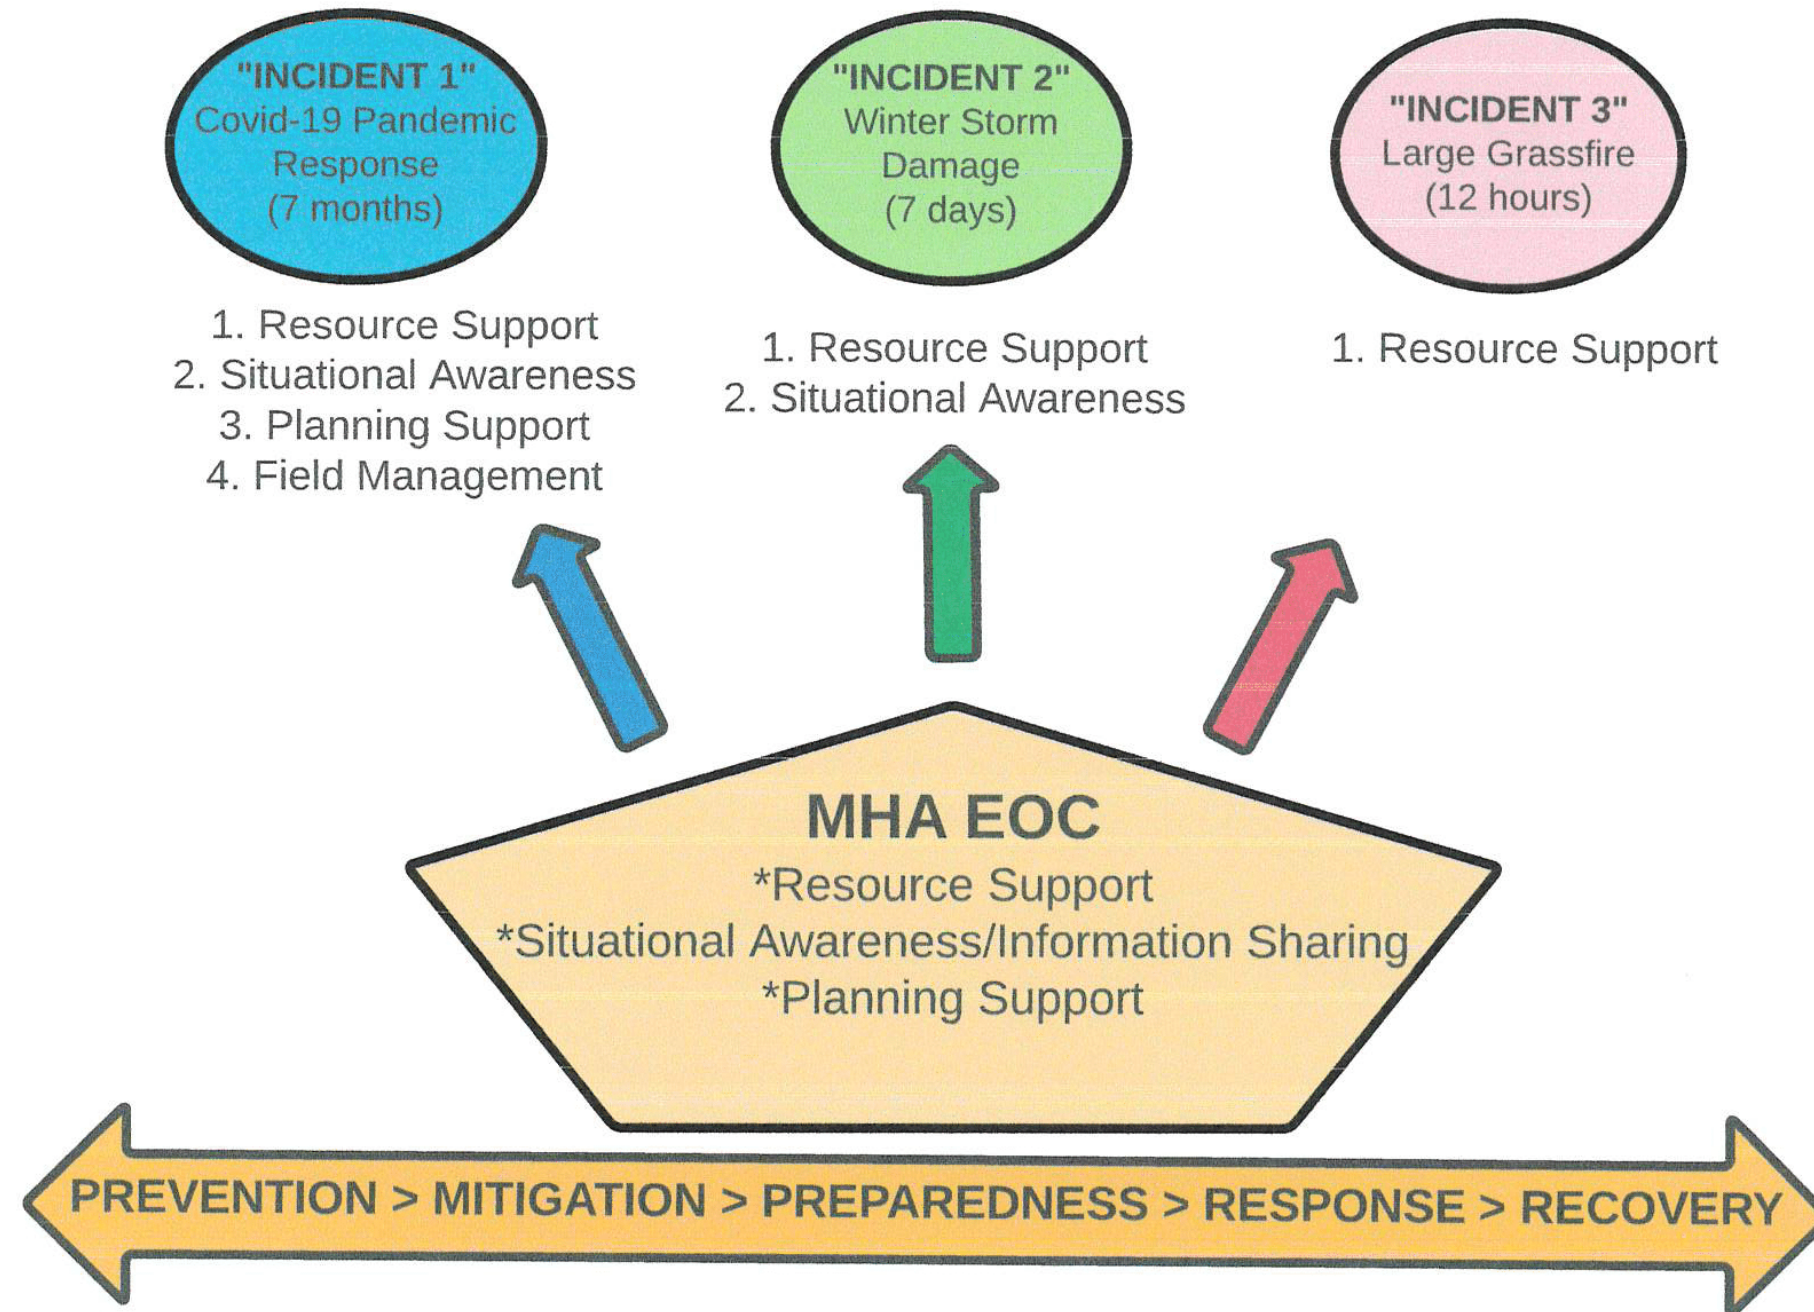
"INCIDENT 1"
Covid-19 Pandemic Response
(7 months)

1. Resource Support
2. Situational Awareness
3. Planning Support
4. Field Management

"INCIDENT 2"
Winter Storm Damage
(7 days)

1. Resource Support
2. Situational Awareness

"INCIDENT 3"
Large Grassfire
(12 hours)

1. Resource Support

MHA EOC
*Resource Support
*Situational Awareness/Information Sharing
*Planning Support

PREVENTION > MITIGATION > PREPAREDNESS > RESPONSE > RECOVERY